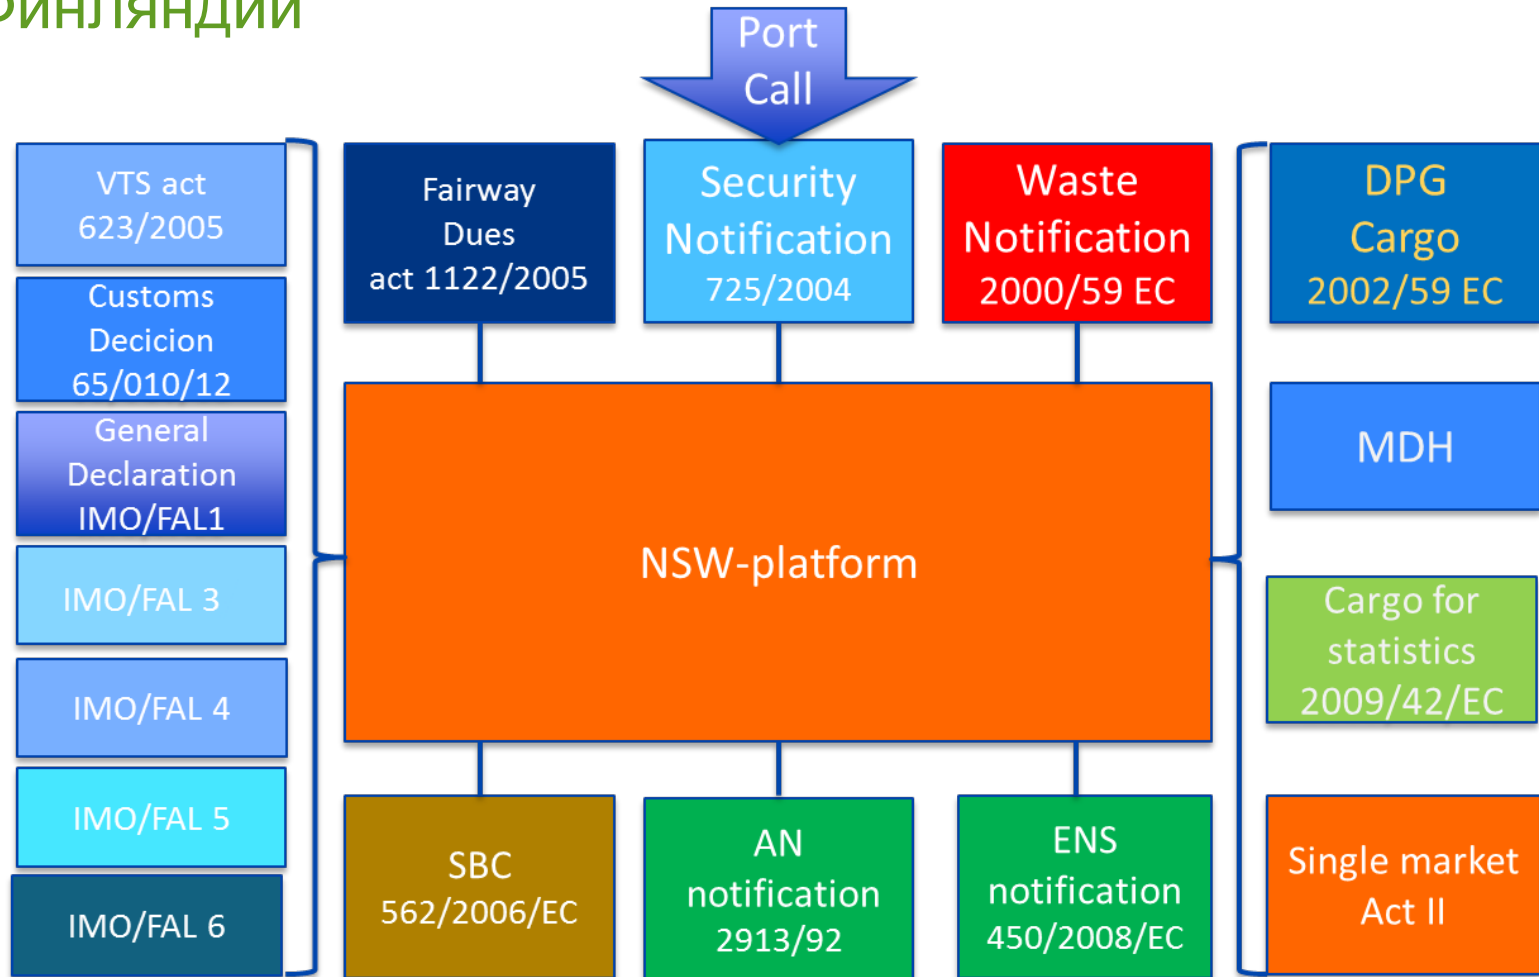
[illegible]инляндии

Port Call

VTS act 623/2005

Customs Decicion 65/010/12

General Declaration IMO/FAL1

IMO/FAL 3

IMO/FAL 4

IMO/FAL 5

IMO/FAL 6

Fairway Dues act 1122/2005

Security Notification 725/2004

Waste Notification 2000/59 EC

NSW-platform

SBC 562/2006/EC

AN notification 2913/92

ENS notification 450/2008/EC

DPG Cargo 2002/59 EC

MDH

Cargo for statistics 2009/42/EC

Single market Act II